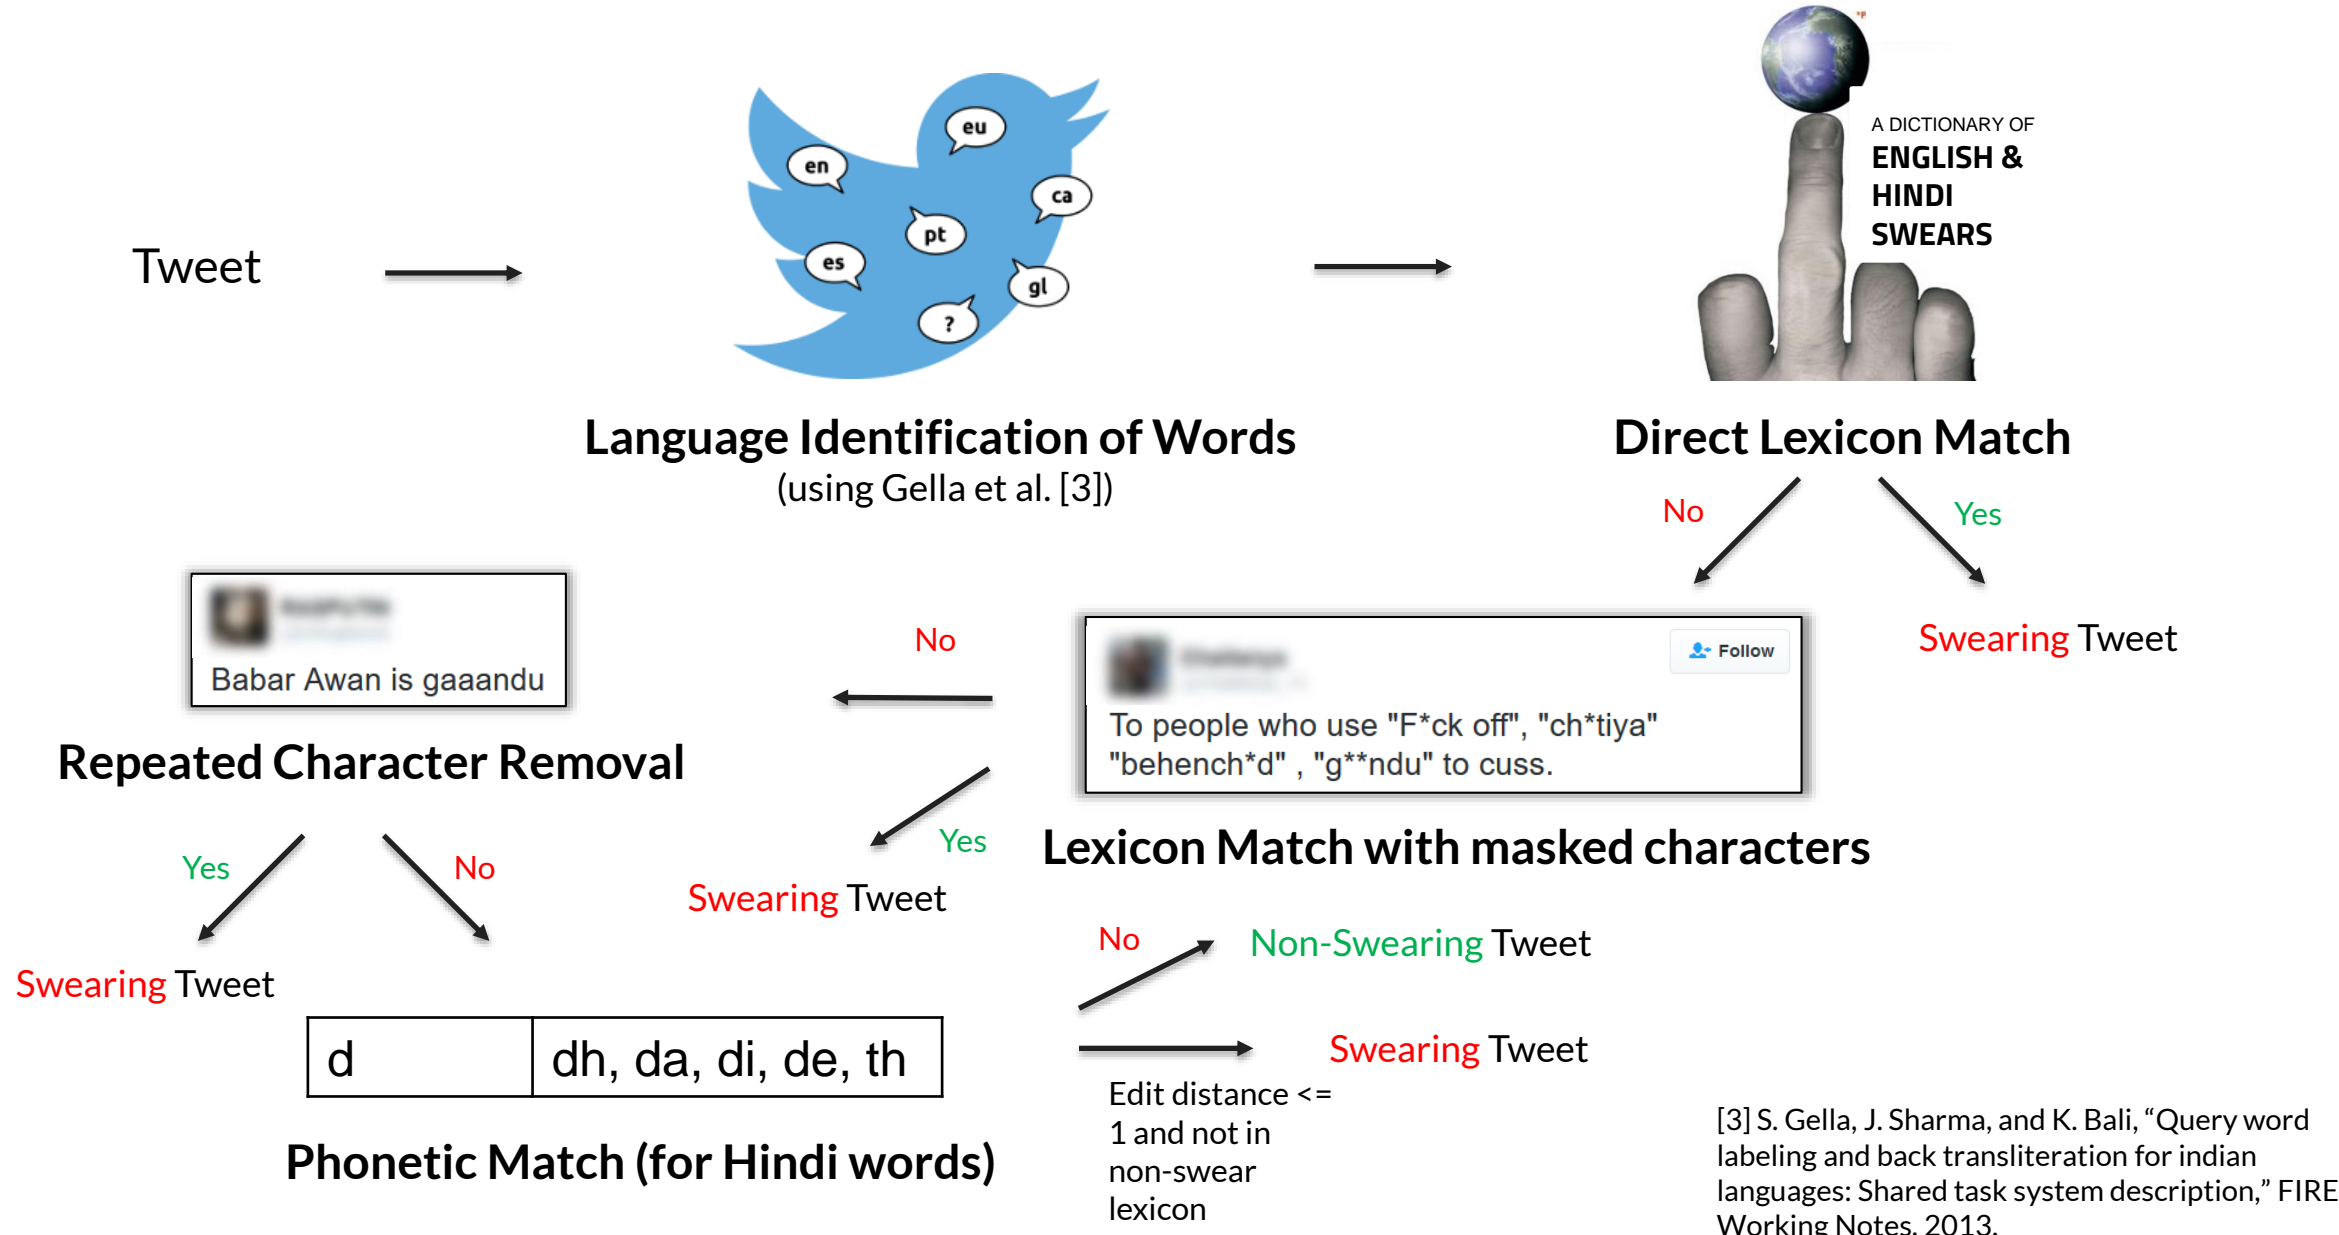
Tweet

eu en ca pt es gl ?

Language Identification of Words
(using Gella et al. [3])

A DICTIONARY OF
ENGLISH &
HINDI
SWEARS

Direct Lexicon Match

No

Yes

Swearing Tweet

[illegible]
Babar Awan is gaaandu

No

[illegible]
Follow
To people who use "F*ck off", "ch*tiya" "behench*d" , "g**ndu" to cuss.

Repeated Character Removal

Yes

Swearing Tweet

Lexicon Match with masked characters

Yes

No

Swearing Tweet

| d | dh, da, di, de, th |
|---|---|

Phonetic Match (for Hindi words)

No

Non-Swearing Tweet

Swearing Tweet

Edit distance <= 1 and not in non-swear lexicon

[3] S. Gella, J. Sharma, and K. Bali, “Query word labeling and back transliteration for indian languages: Shared task system description,” FIRE Working Notes, 2013.